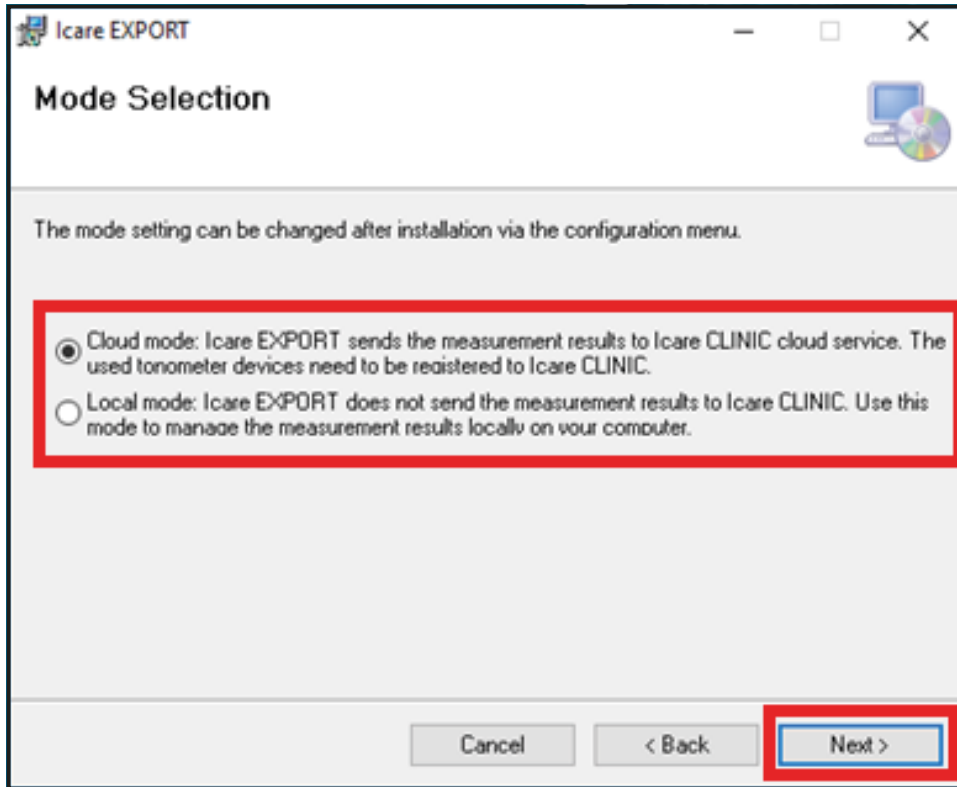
Icare EXPORT

Mode Selection

The mode setting can be changed after installation via the configuration menu.

Cloud mode: Icare EXPORT sends the measurement results to Icare CLINIC cloud service. The used tonometer devices need to be registered to Icare CLINIC.

Local mode: Icare EXPORT does not send the measurement results to Icare CLINIC. Use this mode to manage the measurement results locally on your computer.

Cancel

< Back

Next >